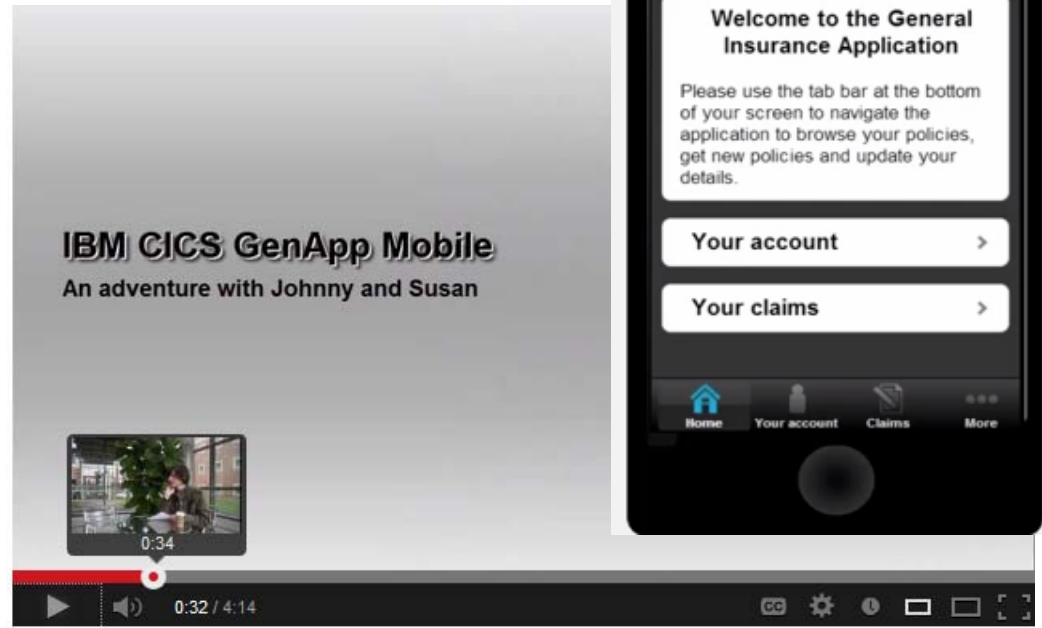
Welcome to the General Insurance Application

Please use the tab bar at the bottom of your screen to navigate the application to browse your policies, get new policies and update your details.

Your account >

Your claims >

Home Your account Claims More

IBM CICS GenApp Mobile
An adventure with Johnny and Susan

0:34

0:32 / 4:14

CC